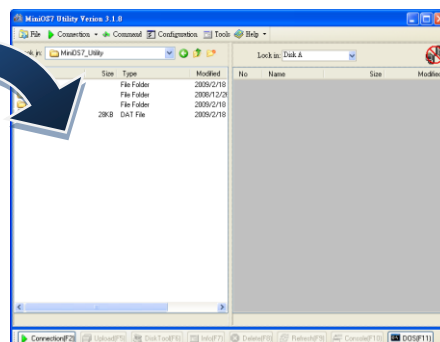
MiniOS7 Utility Version 3.1.0

File Connection Command Configuration Tools Help

Look in: MiniOS7_Utility

Size Type Modified
File Folder 2009/2/18
File Folder 2008/12/2
File Folder 2009/2/18
28KB DAT File 2009/2/18

Lock in: Disk A

No Name Size Modified

Connection(F2) Upload(F5) DiskTool(F6) Info(F7) Delete(F8) Refresh(F9) Console(F10) DOS(F11)